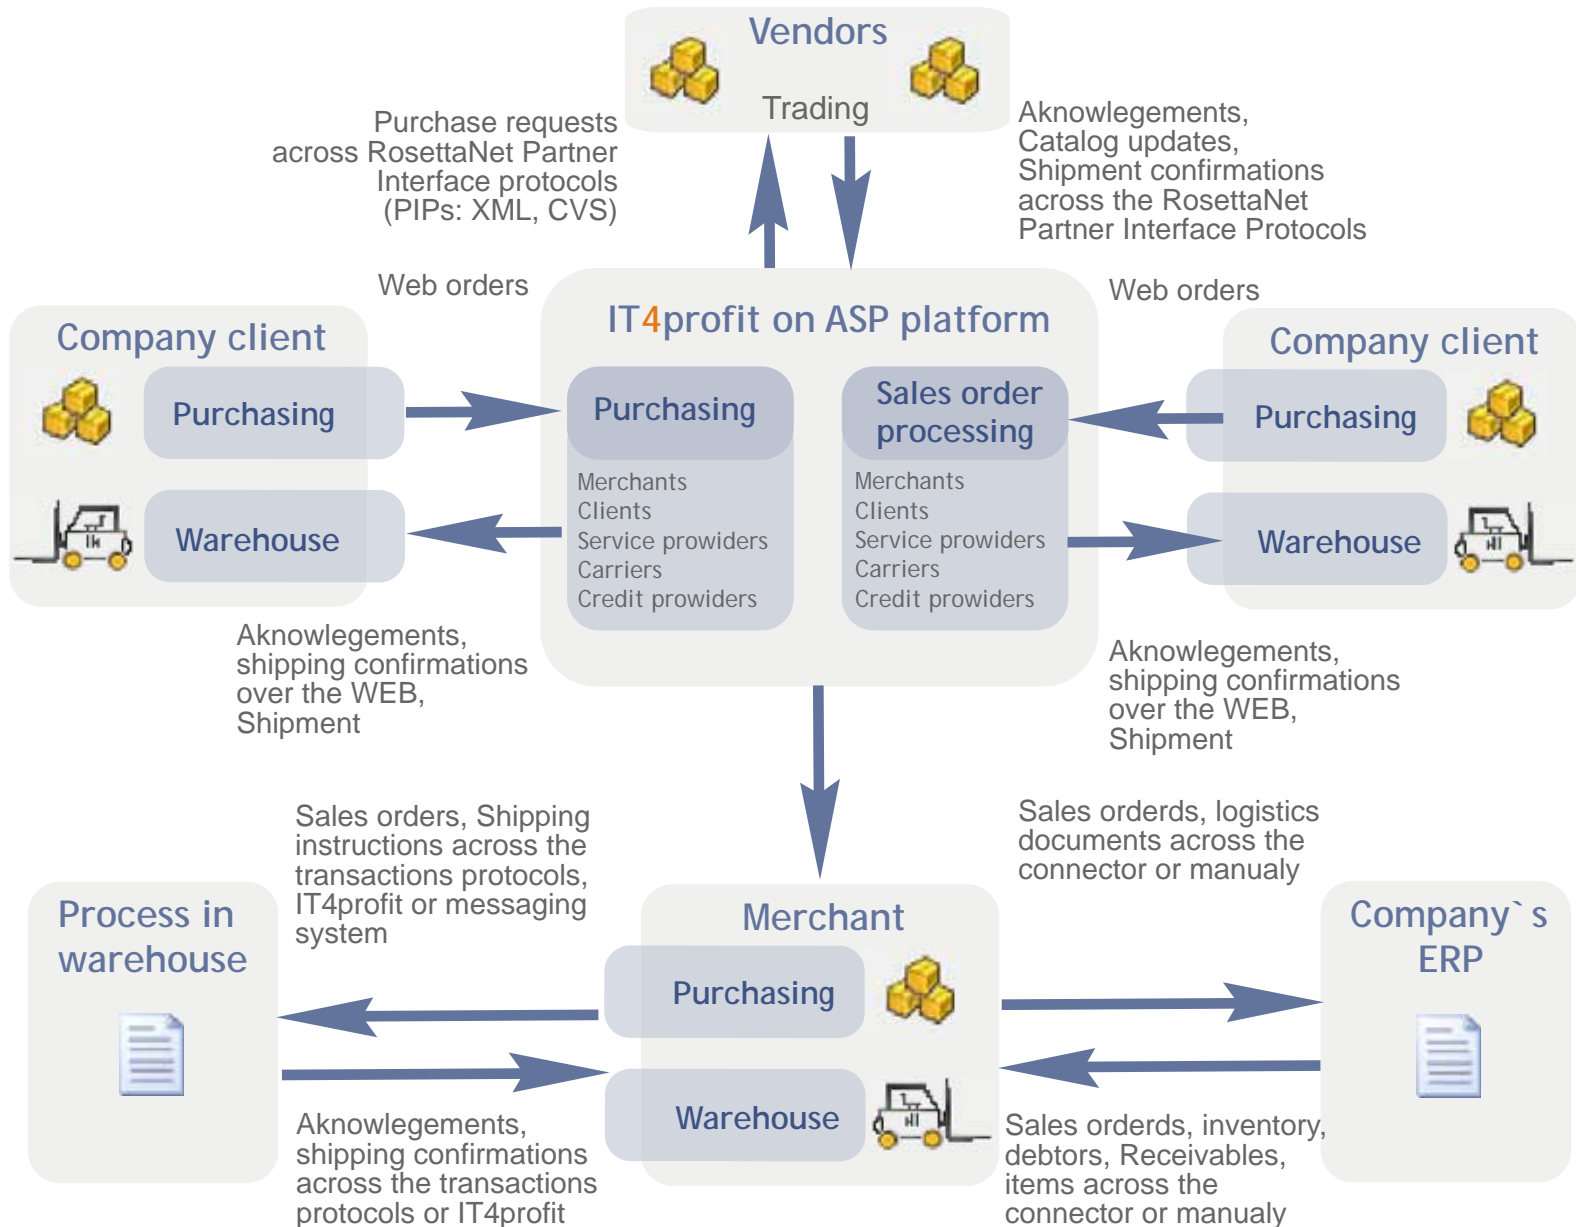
Vendors

Trading

Purchase requests across RosettaNet Partner Interface protocols (PIPs: XML, CVS)

Aknowlegements, Catalog updates, Shipment confirmations across the RosettaNet Partner Interface Protocols

Web orders

Web orders

Company client

Purchasing

Warehouse

IT4profit on ASP platform

Purchasing

Merchants
Clients
Service prowiders
Carriers
Credit prowiders

Sales order processing

Merchants
Clients
Service prowiders
Carriers
Credit prowiders

Company client

Purchasing

Warehouse

Aknowlegements, shipping confirmations over the WEB, Shipment

Aknowlegements, shipping confirmations over the WEB, Shipment

Sales orders, Shipping instructions across the transactions protocols, IT4profit or messaging system

Sales orderds, logistics documents across the connector or manualy

Process in warehouse

Merchant

Purchasing

Warehouse

Company`s ERP

Aknowlegements, shipping confirmations across the transactions protocols or IT4profit

Sales orderds, inventory, debtors, Receivables, items across the connector or manualy